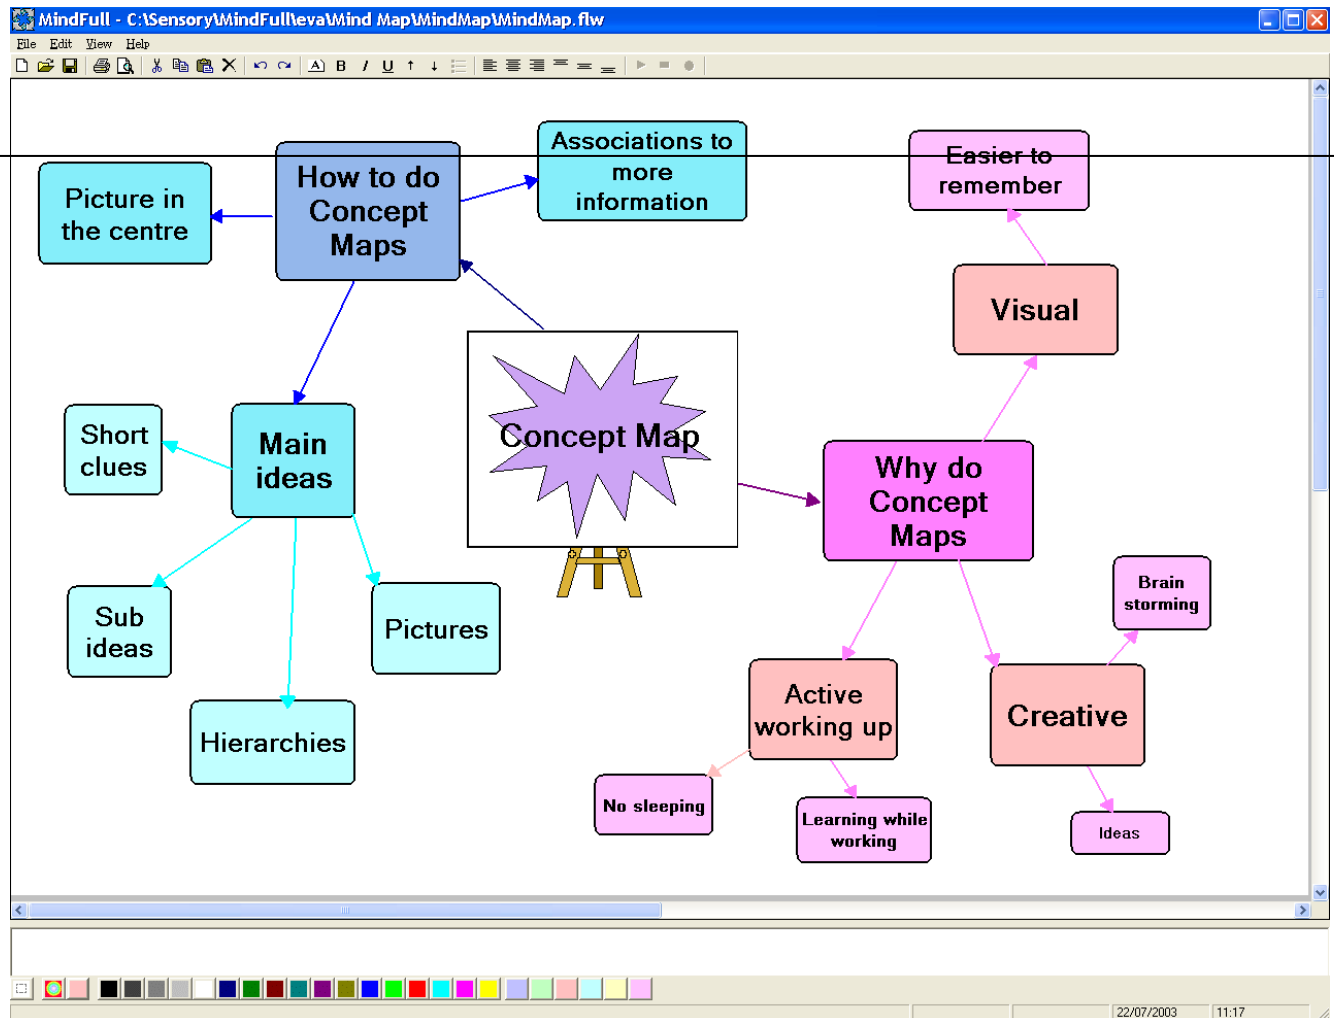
MindFull - C:\Sensory\MindFull\eva\Mind Map\MindMap\MindMap.flw

File Edit View Help

How to do Concept Maps

Associations to more information

Easier to remember

Picture in the centre

Visual

Short clues

Main ideas

Concept Map

Why do Concept Maps

Brain storming

Sub ideas

Pictures

Active working up

Creative

Hierarchies

No sleeping

Learning while working

Ideas

22/07/2003 11:17